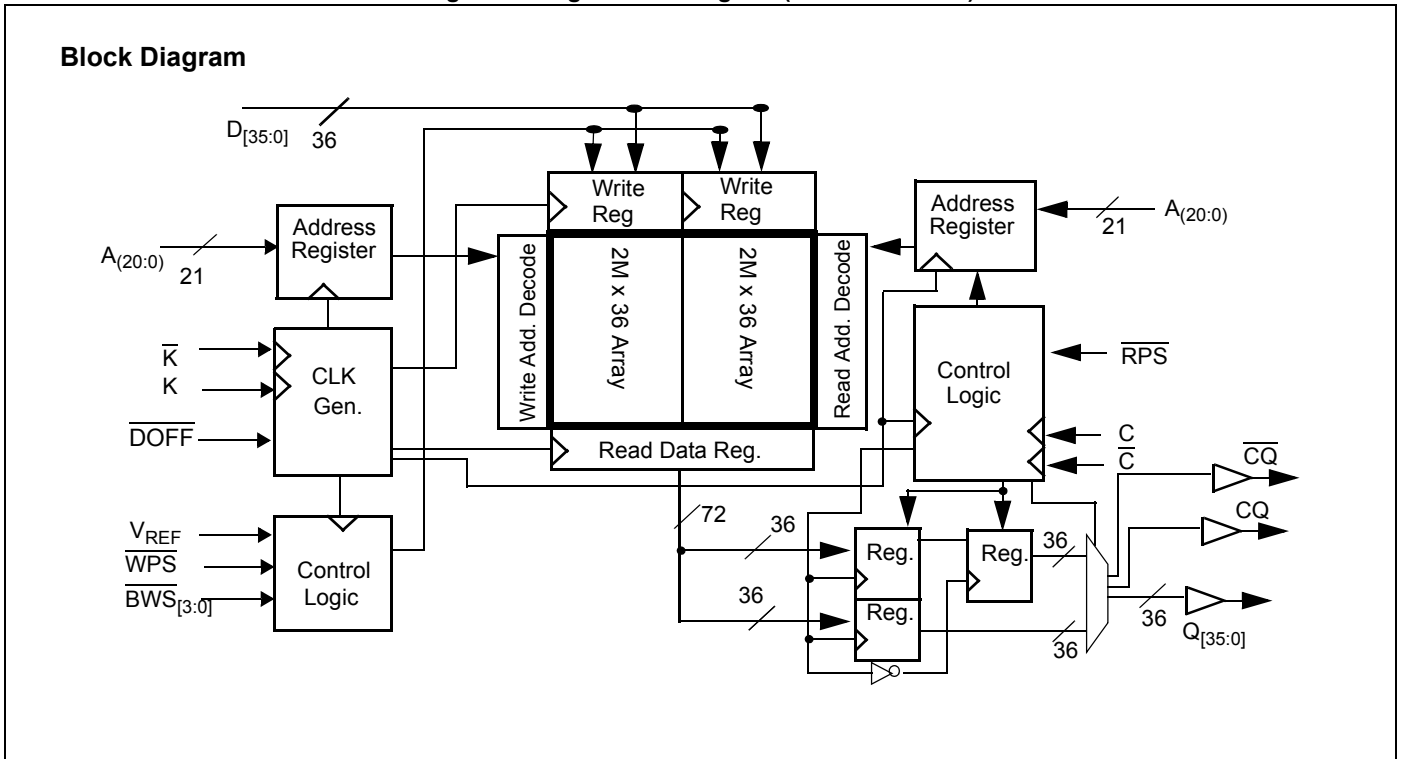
Block Diagram

$D_{[35:0]}$ 36

Write Reg

Write Reg

Address Register

$A_{(20:0)}$ 21

Write Add. Decode

2M x 36 Array

2M x 36 Array

Read Add. Decode

Address Register

$A_{(20:0)}$ 21

$\overline{K}$

K

CLK Gen.

$\overline{DOFF}$

Control Logic

$\overline{RPS}$

C

$\overline{C}$

Read Data Reg.

$\overline{CQ}$

CQ

72

36

36

Reg.

Reg.

Reg.

36

36

36

$Q_{[35:0]}$

$V_{REF}$

$\overline{WPS}$

$\overline{BWS_{[3:0]}}$

Control Logic